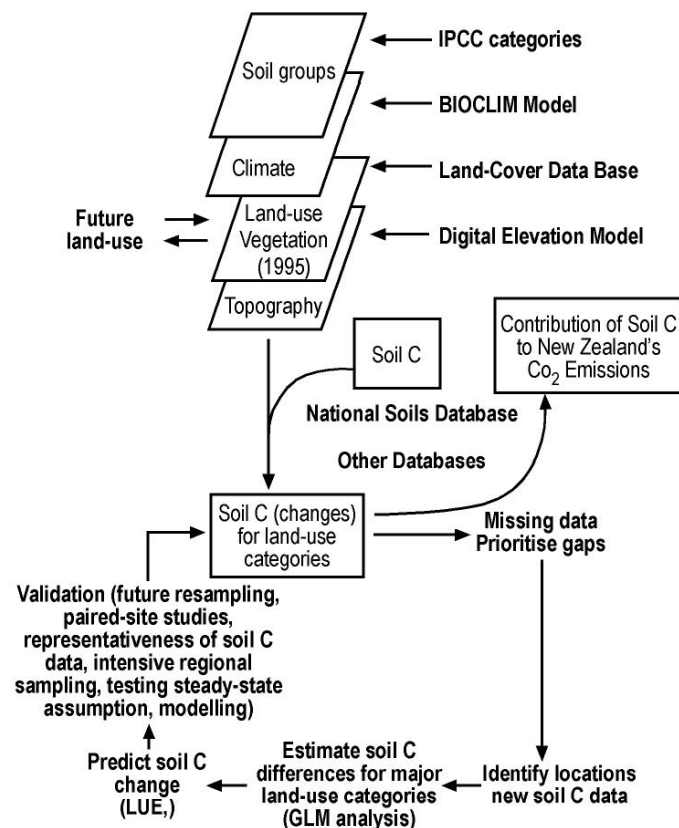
Soil groups

IPCC categories

BIOCLIM Model

Climate

Land-Cover Data Base

Future land-use

Land-use Vegetation (1995)

Digital Elevation Model

Topography

Soil C

Contribution of Soil C to New Zealand's $Co_2$ Emissions

National Soils Database

Other Databases

Soil C (changes) for land-use categories

Missing data Prioritise gaps

Validation (future resampling, paired-site studies, representativeness of soil C data, intensive regional sampling, testing steady-state assumption, modelling)

Predict soil C change (LUE,)

Estimate soil C differences for major land-use categories (GLM analysis)

Identify locations new soil C data